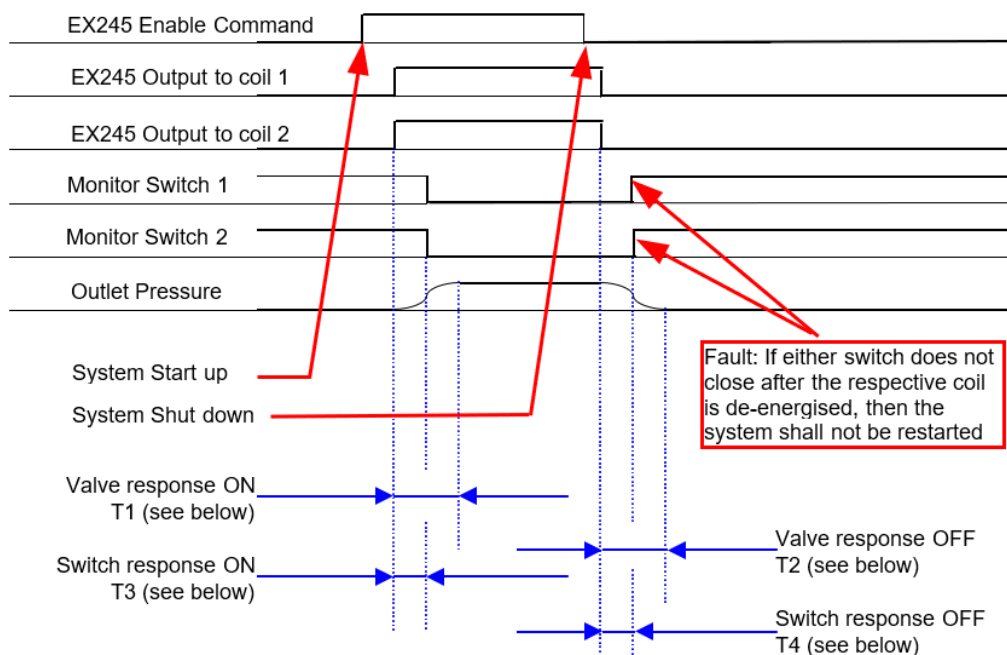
EX245 Enable Command

EX245 Output to coil 1

EX245 Output to coil 2

Monitor Switch 1

Monitor Switch 2

Outlet Pressure

System Start up

System Shut down

Fault: If either switch does not close after the respective coil is de-energised, then the system shall not be restarted

Valve response ON
T1 (see below)

Switch response ON
T3 (see below)

Valve response OFF
T2 (see below)

Switch response OFF
T4 (see below)